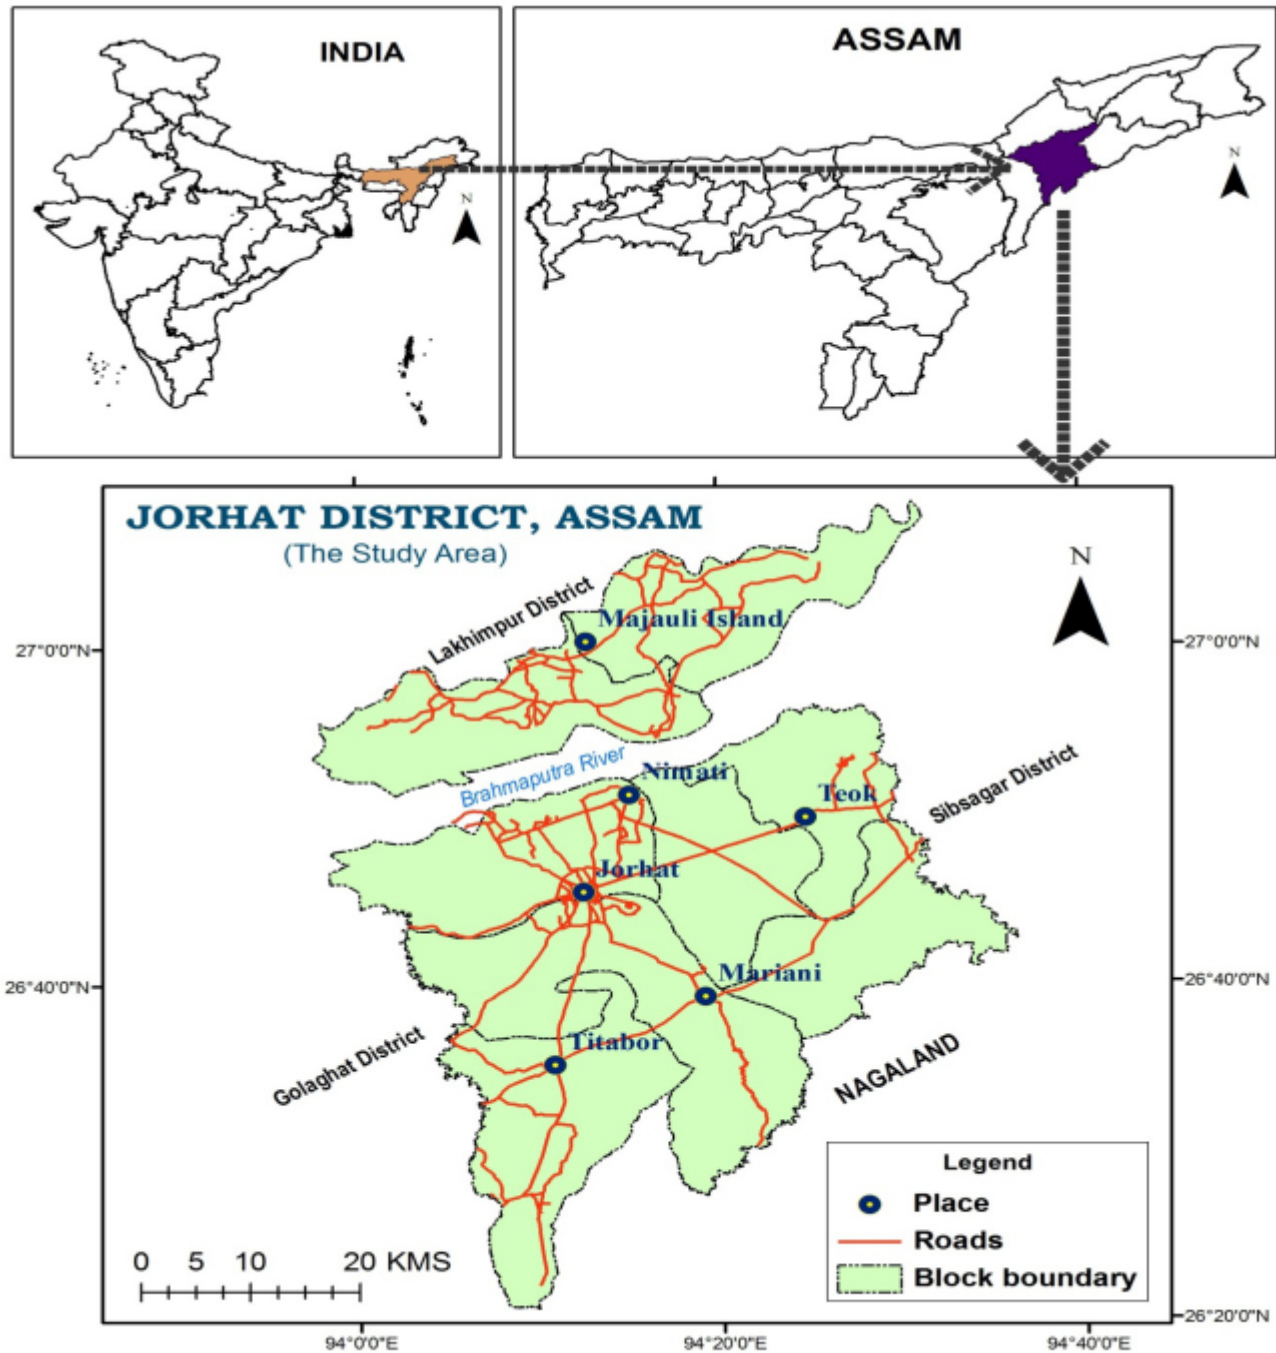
INDIA

N

ASSAM

N

JORHAT DISTRICT, ASSAM
(The Study Area)

N

Lakhimpur District

Majauli Island

Brahmaputra River

Nimati

Teok

Sibsagar District

Jorhat

Mariani

Titabor

Golaghat District

NAGALAND

27°0'0"N
27°0'0"N
26°40'0"N
26°40'0"N
26°20'0"N

Legend
Place
Roads
Block boundary

0 5 10 20 KMS

94°0'0"E
94°20'0"E
94°40'0"E